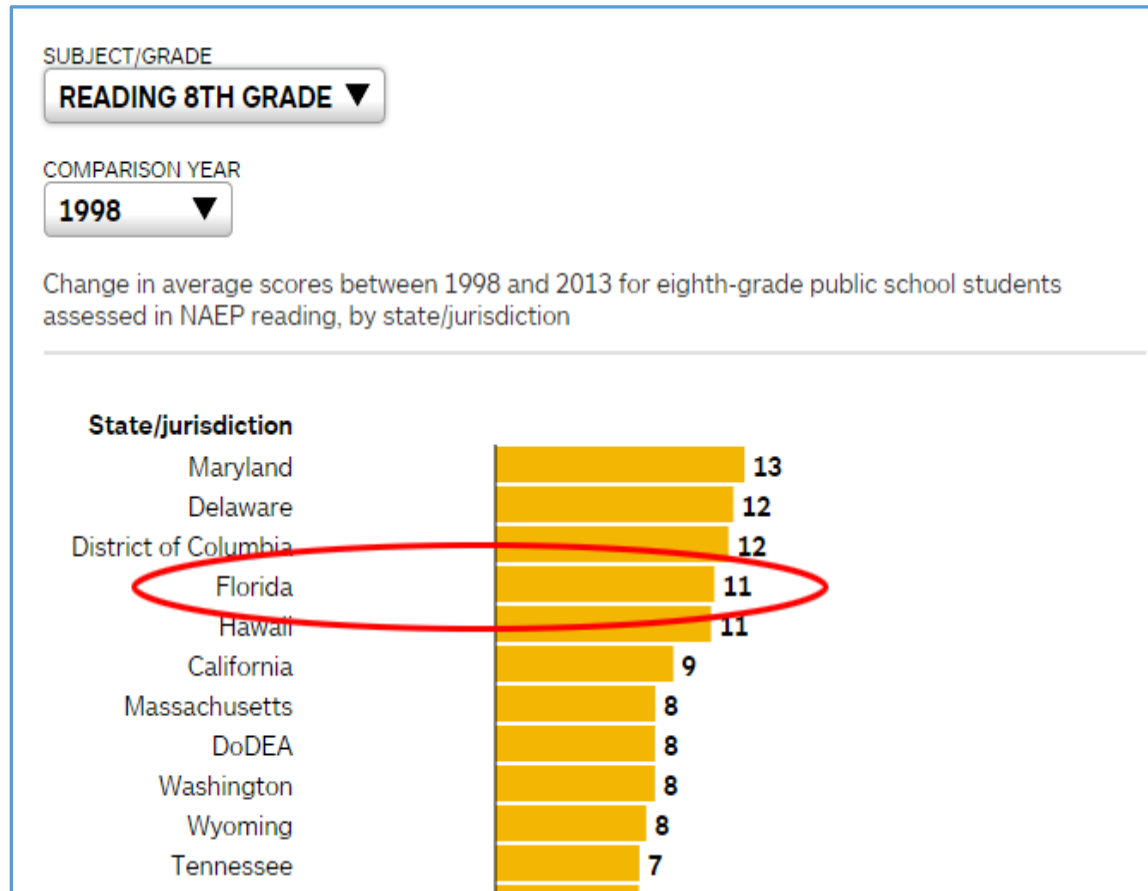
SUBJECT/GRADE

READING 8TH GRADE ▼

COMPARISON YEAR

1998 ▼

Change in average scores between 1998 and 2013 for eighth-grade public school students assessed in NAEP reading, by state/jurisdiction

| State/jurisdiction | |
|---|---|
| Maryland | 13 |
| Delaware | 12 |
| District of Columbia | 12 |
| Florida | 11 |
| Hawaii | 11 |
| California | 9 |
| Massachusetts | 8 |
| DoDEA | 8 |
| Washington | 8 |
| Wyoming | 8 |
| Tennessee | 7 |